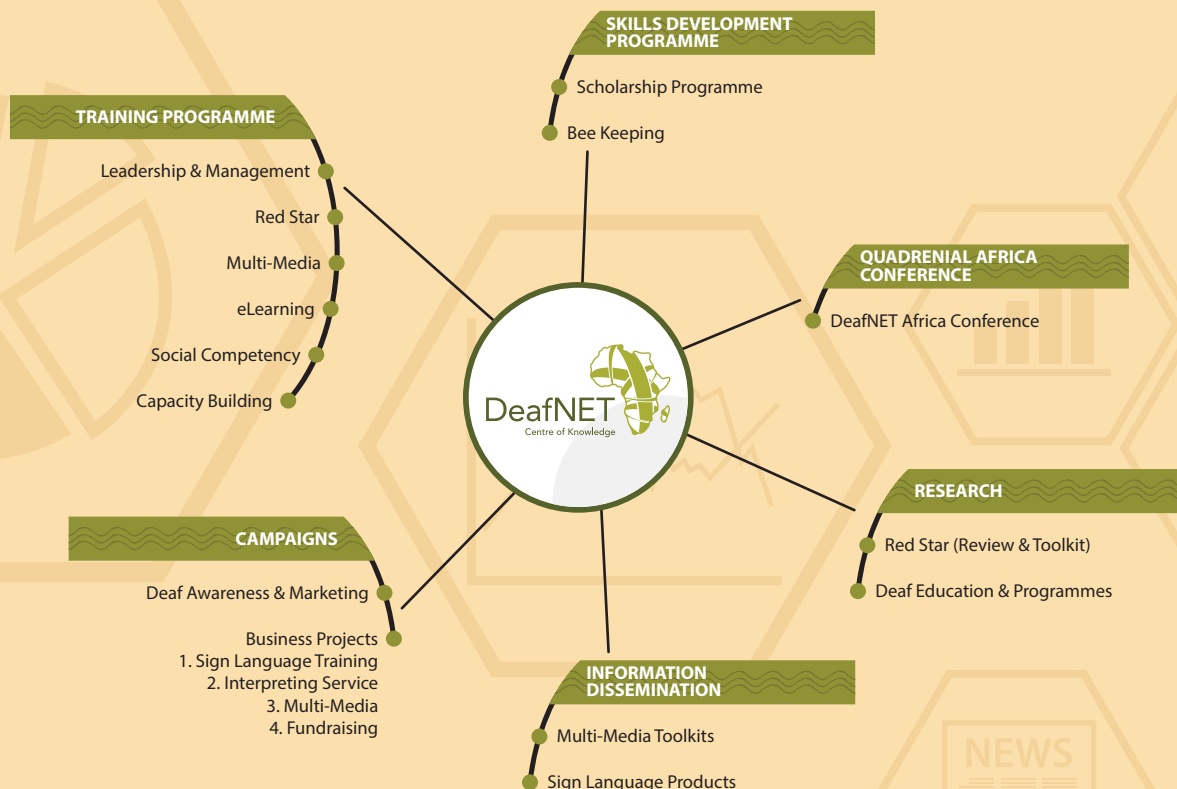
SKILLS DEVELOPMENT PROGRAMME

Scholarship Programme

Bee Keeping

TRAINING PROGRAMME

Leadership & Management

Red Star

Multi-Media

eLearning

Social Competency

Capacity Building

QUADRENIAL AFRICA CONFERENCE

DeafNET Africa Conference

DeafNET
Centre of Knowledge

RESEARCH

Red Star (Review & Toolkit)

Deaf Education & Programmes

CAMPAIGNS

Deaf Awareness & Marketing

Business Projects
1. Sign Language Training
2. Interpreting Service
3. Multi-Media
4. Fundraising

INFORMATION DISSEMINATION

Multi-Media Toolkits

Sign Language Products

NEWS